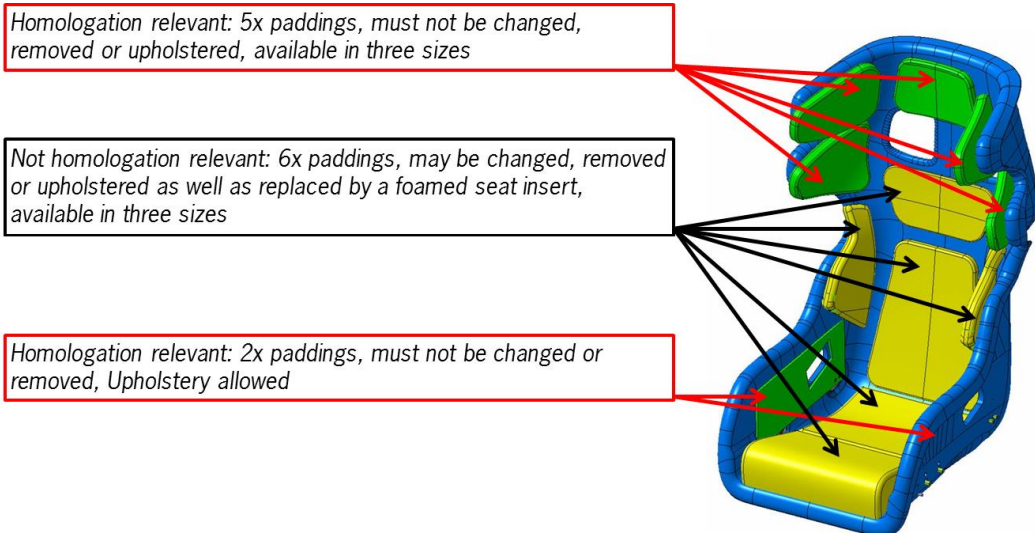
Homologation relevant: 5x paddings, must not be changed, removed or upholstered, available in three sizes

Not homologation relevant: 6x paddings, may be changed, removed or upholstered as well as replaced by a foamed seat insert, available in three sizes

Homologation relevant: 2x paddings, must not be changed or removed, Upholstery allowed